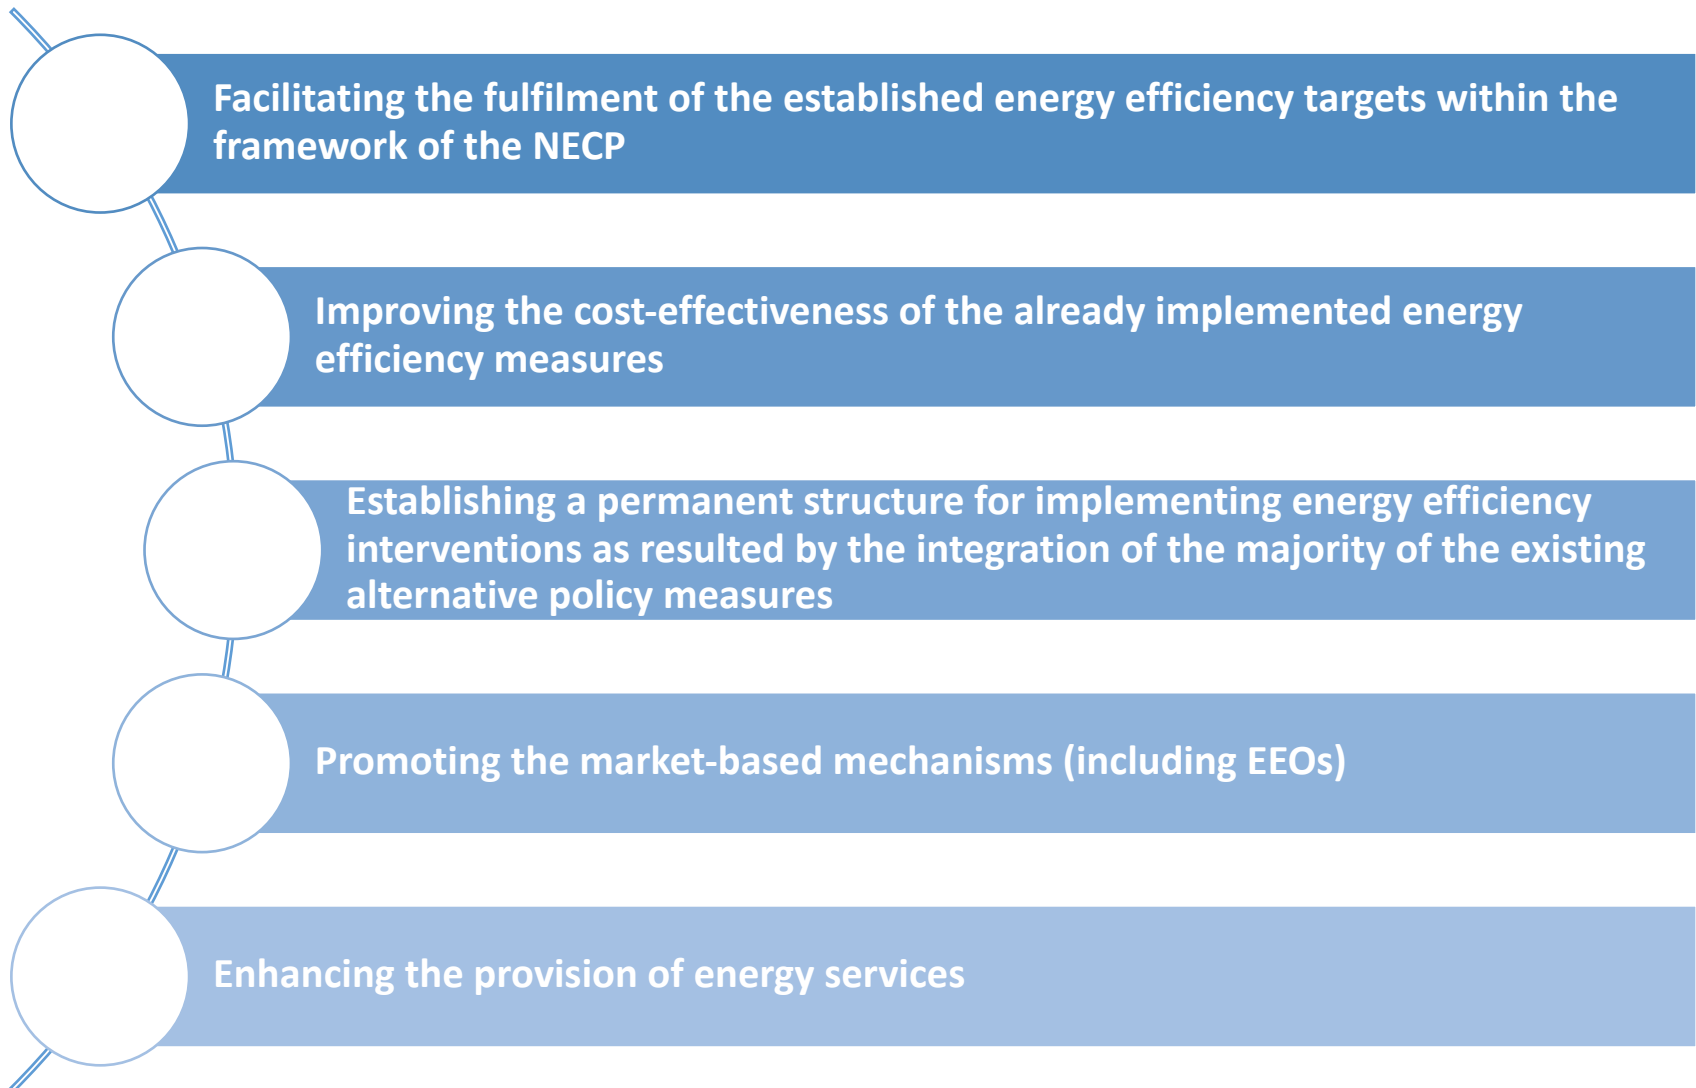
Facilitating the fulfilment of the established energy efficiency targets within the framework of the NECP

Improving the cost-effectiveness of the already implemented energy efficiency measures

Establishing a permanent structure for implementing energy efficiency interventions as resulted by the integration of the majority of the existing alternative policy measures

Promoting the market-based mechanisms (including EEOs)

Enhancing the provision of energy services